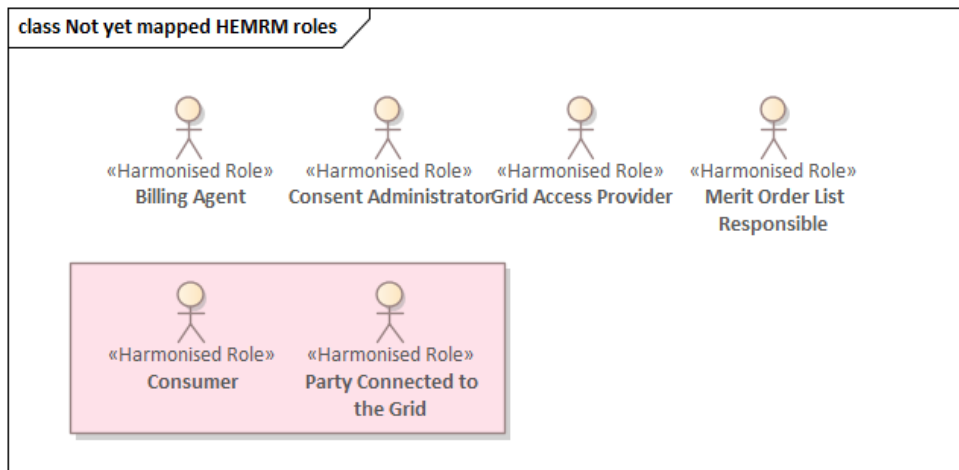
class Not yet mapped HEMRM roles

«Harmonised Role»
Billing Agent

«Harmonised Role»
Consent Administrator

«Harmonised Role»
Grid Access Provider

«Harmonised Role»
Merit Order List Responsible

«Harmonised Role»
Consumer

«Harmonised Role»
Party Connected to the Grid